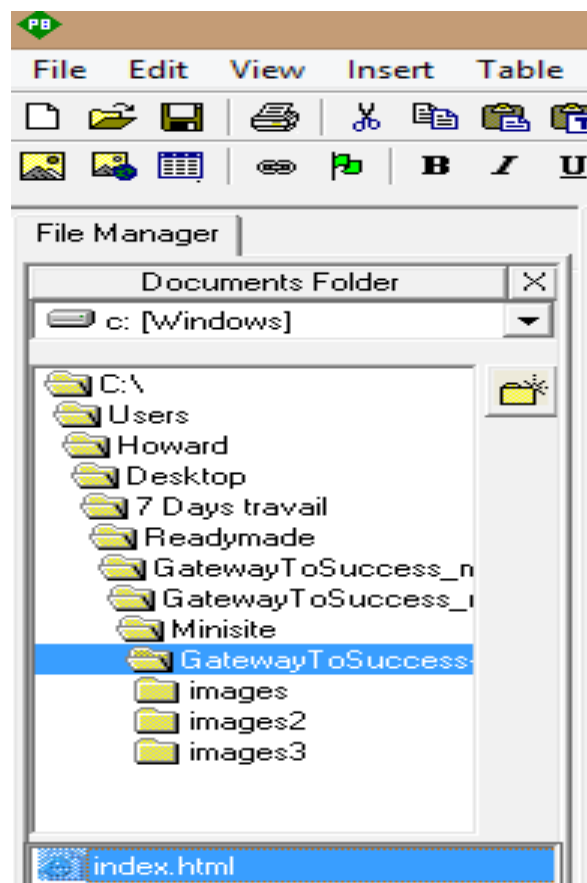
PB

File Edit View Insert Table

B I U

File Manager

Documents Folder

c: [Windows]

C:\
Users
Howard
Desktop
7 Days travail
Readymade
GatewayToSuccess_n
GatewayToSuccess_
Minisite
GatewayToSuccess-
images
images2
images3

index.html